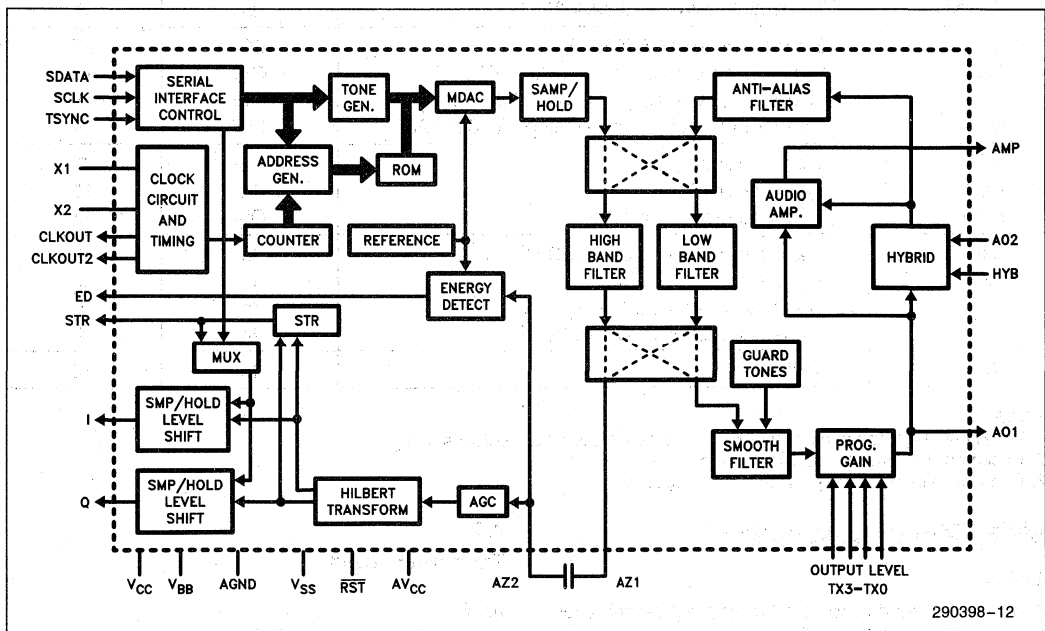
SDATA
SCLK
TSYNC
SERIAL INTERFACE CONTROL
TONE GEN.
MDAC
SAMP/HOLD
ANTI-ALIAS FILTER
AMP
X1
X2
CLKOUT
CLKOUT2
CLOCK CIRCUIT AND TIMING
ADDRESS GEN.
ROM
COUNTER
REFERENCE
AUDIO AMP.
HIGH BAND FILTER
LOW BAND FILTER
HYBRID
A02
HYB
ED
STR
ENERGY DETECT
STR
MUX
GUARD TONES
I
SMP/HOLD LEVEL SHIFT
SMOOTH FILTER
PROG. GAIN
A01
Q
SMP/HOLD LEVEL SHIFT
HILBERT TRANSFORM
AGC
$V_{CC}$ $V_{BB}$ AGND $V_{SS}$ $\overline{RST}$ $AV_{CC}$ AZ2 AZ1
OUTPUT LEVEL
TX3–TX0
290398–12